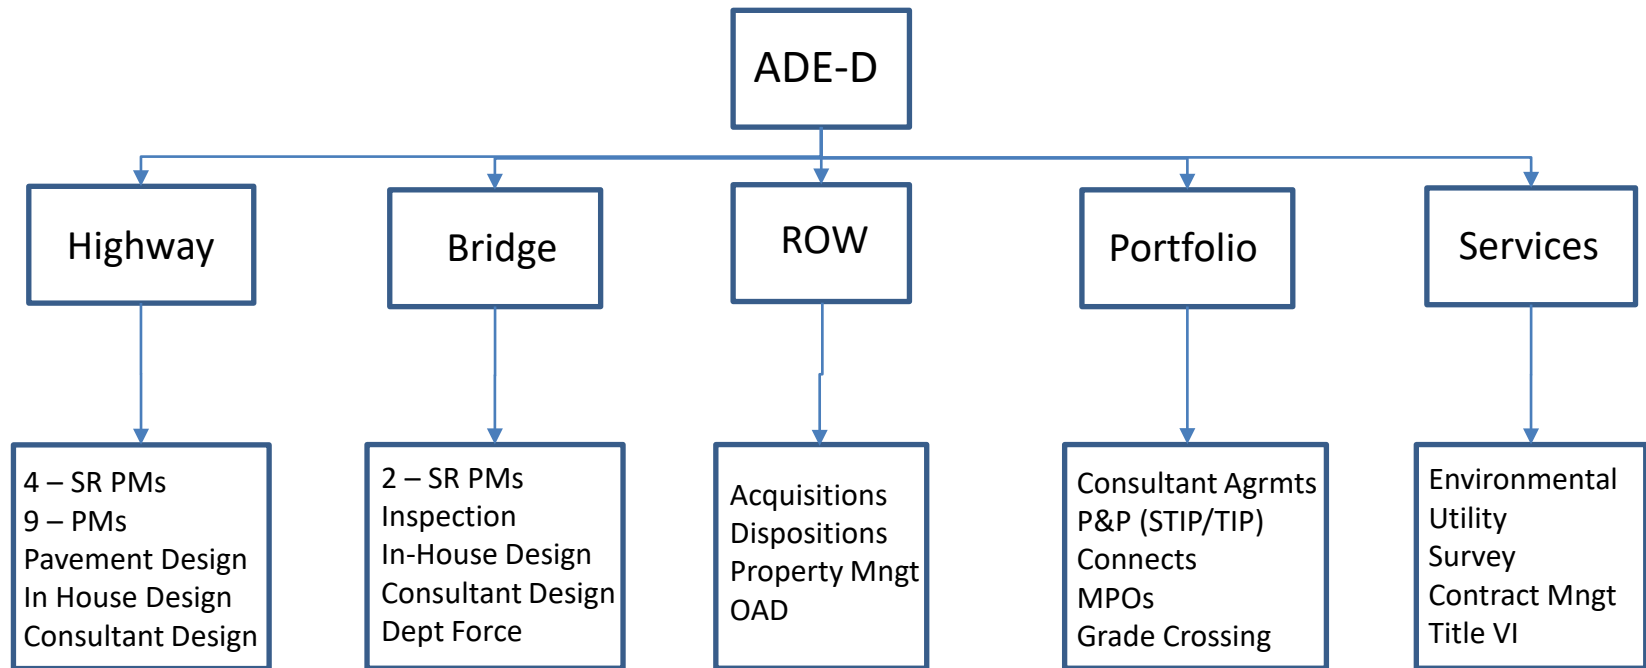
ADE-D

Highway

Bridge

ROW

Portfolio

Services

4 – SR PMs
9 – PMs
Pavement Design
In House Design
Consultant Design

2 – SR PMs
Inspection
In-House Design
Consultant Design
Dept Force

Acquisitions
Dispositions
Property Mngt
OAD

Consultant Agrmts
P&P (STIP/TIP)
Connects
MPOs
Grade Crossing

Environmental
Utility
Survey
Contract Mngt
Title VI